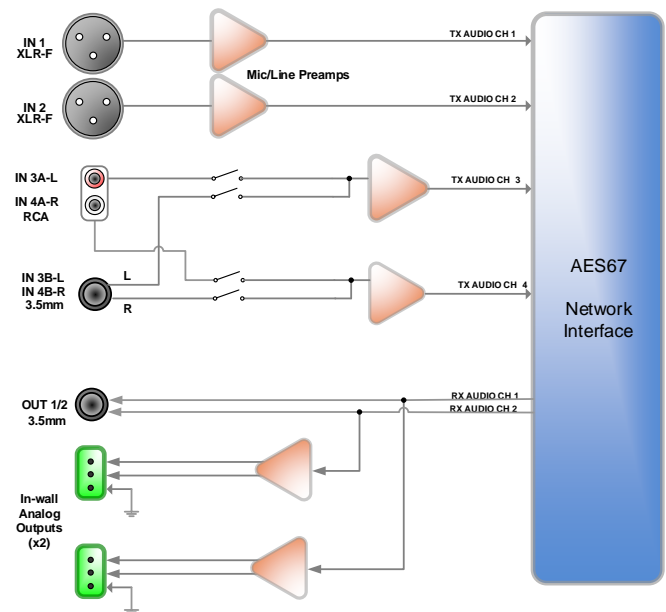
IN 1
XLR-F

TX AUDIO CH 1

Mic/Line Preamps

IN 2
XLR-F

TX AUDIO CH 2

IN 3A-L

IN 4A-R
RCA

TX AUDIO CH 3

IN 3B-L
IN 4B-R
3.5mm

L

R

TX AUDIO CH 4

AES67

Network
Interface

OUT 1/2
3.5mm

RX AUDIO CH 1
RX AUDIO CH 2

In-wall
Analog
Outputs
(x2)